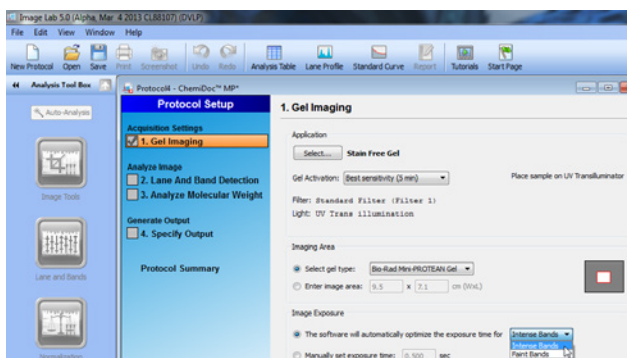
Image Lab 5.0 (Alpha, Mar 4 2013 CL08107) (DVLP)

File Edit View Window Help

New Protocol Open Save Print Screenshot Undo Redo Analysis Table Lane Profile Standard Curve Report Tutorials Start Page

Analysis Tool Box

Auto-Analysis

Image Tools

Lane and Bands

Protocol4 - ChemiDoc™ MP*

Protocol Setup

Acquisition Settings
1. Gel Imaging

Analyze Image
2. Lane And Band Detection
3. Analyze Molecular Weight

Generate Output
4. Specify Output

Protocol Summary

1. Gel Imaging

Application

Select... Stain Free Gel

Gel Activation: Best sensitivity (5 min)

Place sample on UV Transilluminator

Filter: Standard Filter (Filter 1)
Light: UV Trans illumination

Imaging Area

Select gel type: Bio-Rad Mini-PROTEAN Gel

Enter image area: 9.5 x 7.1 cm (WxL)

Image Exposure

The software will automatically optimize the exposure time for Intense Bands

Intense Bands
Faint Bands

Manually set exposure time: 0.500 sec